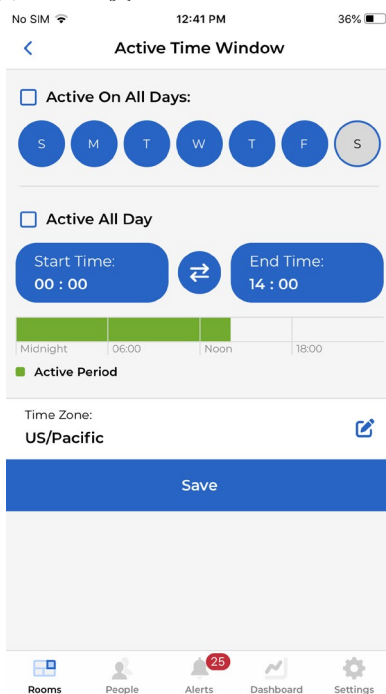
No SIM
12:41 PM
36%

Active Time Window

Active On All Days:

S M T W T F S

Active All Day

Start Time:
00 : 00

End Time:
14 : 00

Midnight 06:00 Noon 18:00

Active Period

Time Zone:
US/Pacific

Save

Rooms People 25 Alerts Dashboard Settings